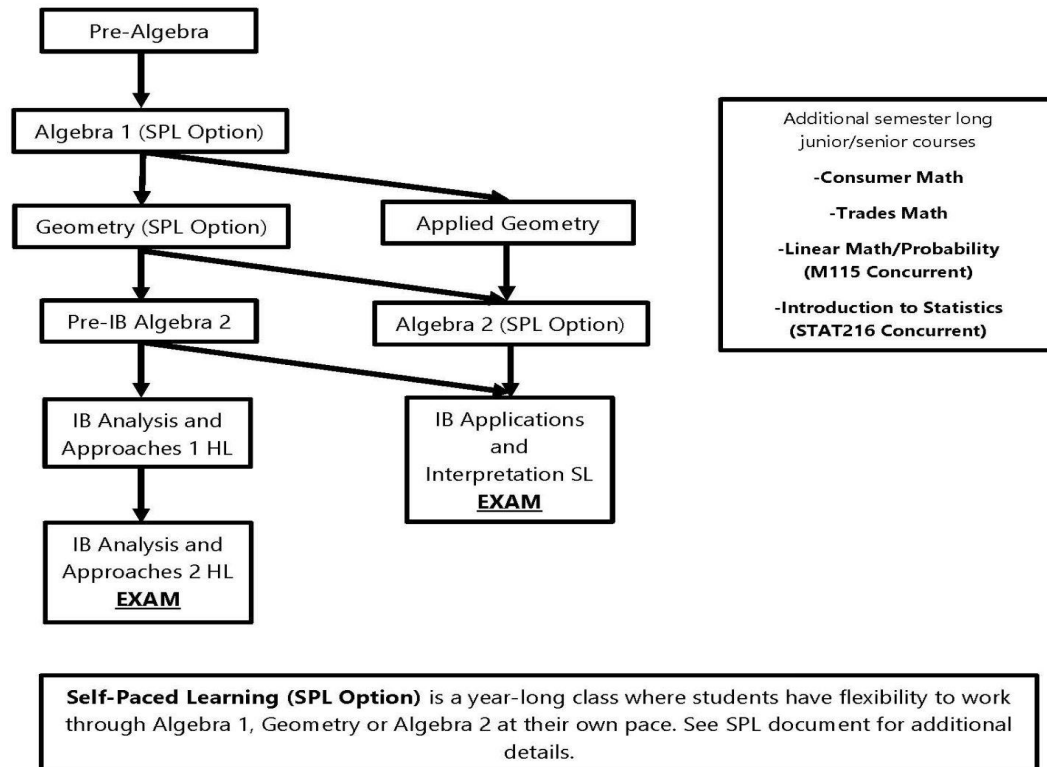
Pre-Algebra

Algebra 1 (SPL Option)

Geometry (SPL Option)

Applied Geometry

Pre-IB Algebra 2

Algebra 2 (SPL Option)

IB Analysis and Approaches 1 HL

IB Applications and Interpretation SL
**EXAM**

IB Analysis and Approaches 2 HL
**EXAM**

Additional semester long junior/senior courses

-Consumer Math

-Trades Math

-Linear Math/Probability (M115 Concurrent)

-Introduction to Statistics (STAT216 Concurrent)

**Self-Paced Learning (SPL Option)** is a year-long class where students have flexibility to work through Algebra 1, Geometry or Algebra 2 at their own pace. See SPL document for additional details.